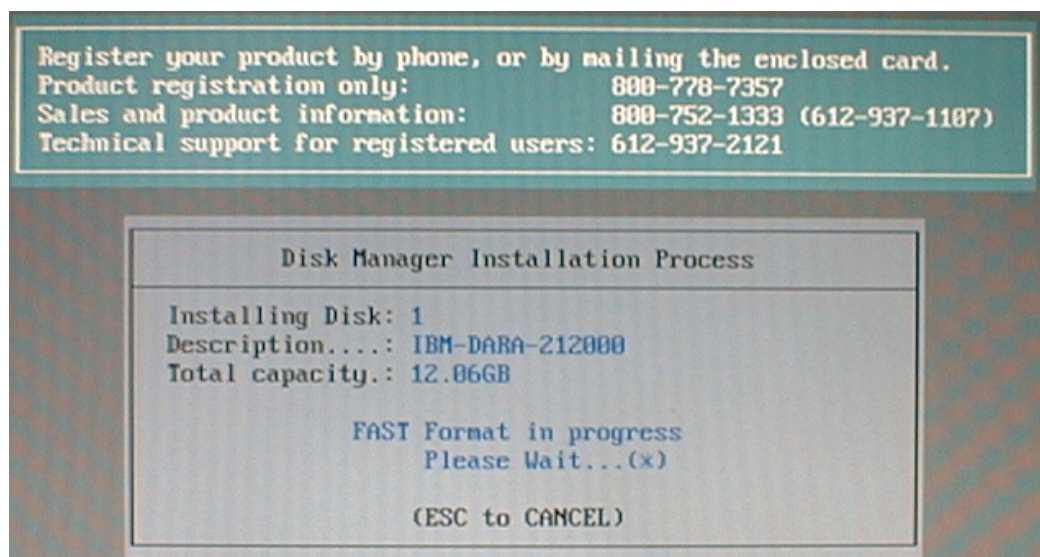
Register your product by phone, or by mailing the enclosed card.
Product registration only: 800-778-7357
Sales and product information: 800-752-1333 (612-937-1107)
Technical support for registered users: 612-937-2121

Disk Manager Installation Process

Installing Disk: 1
Description....: IBM-DARA-212000
Total capacity.: 12.06GB

FAST Format in progress
Please Wait...(x)

(ESC to CANCEL)